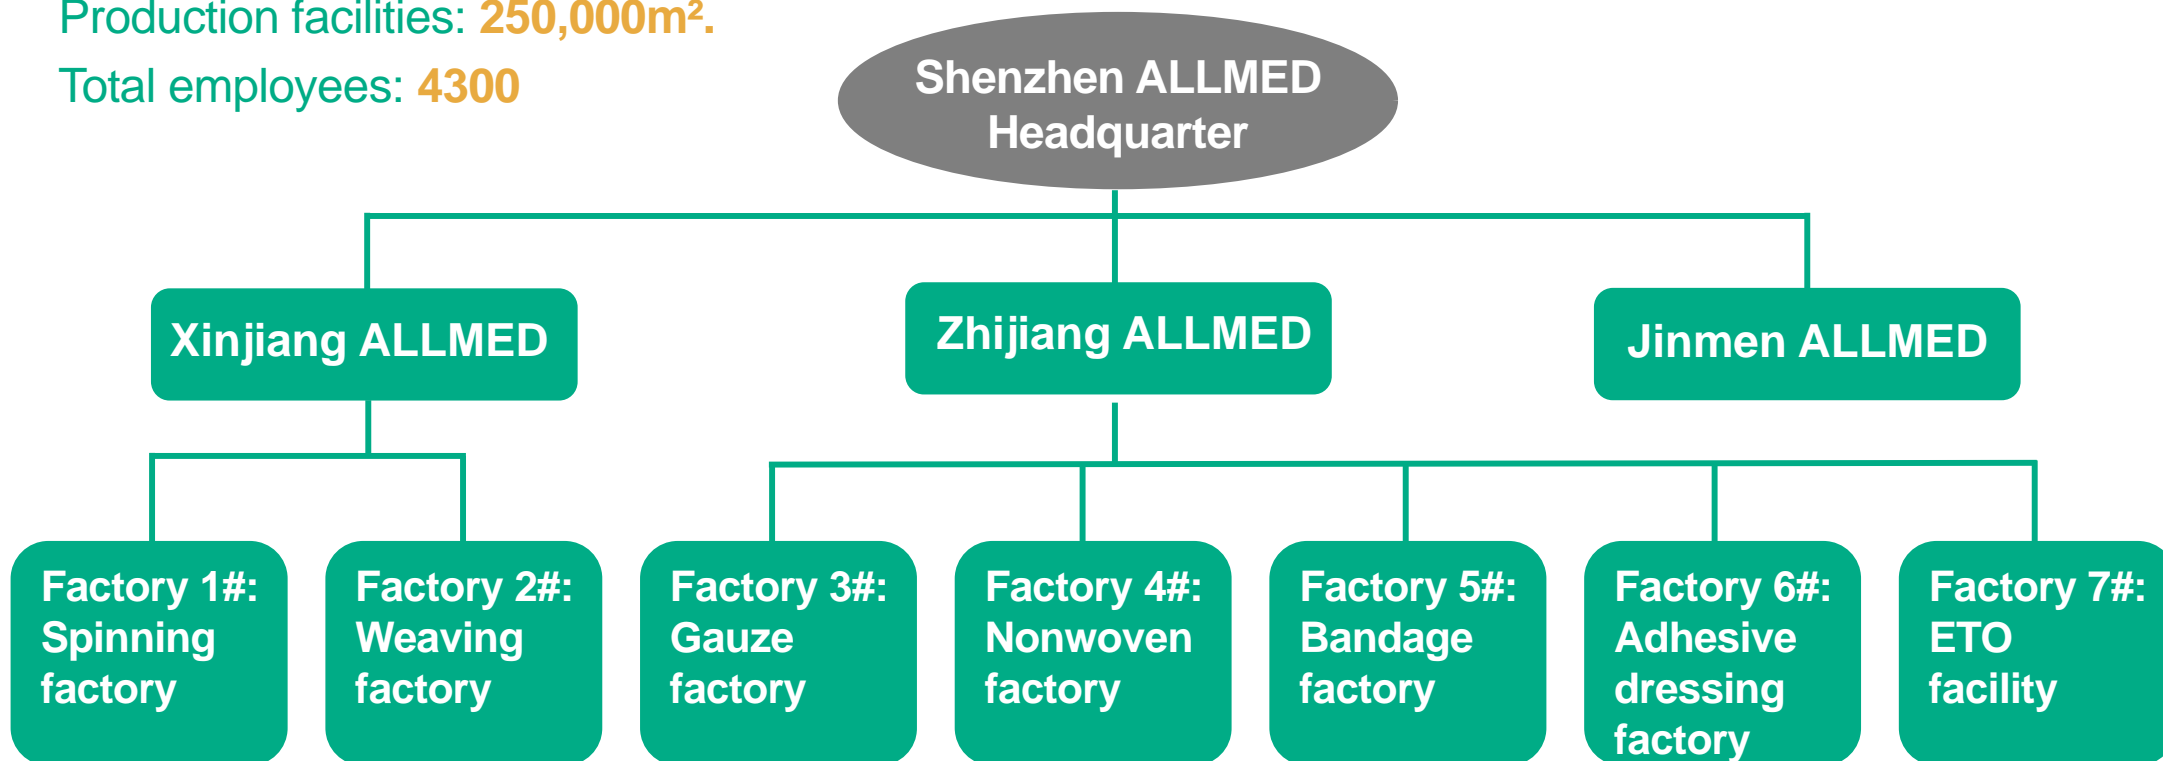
Production facilities: 250,000m².

Total employees: 4300

Shenzhen ALLMED Headquarter

Xinjiang ALLMED

Zhijiang ALLMED

Jinmen ALLMED

Factory 1#: Spinning factory

Factory 2#: Weaving factory

Factory 3#: Gauze factory

Factory 4#: Nonwoven factory

Factory 5#: Bandage factory

Factory 6#: Adhesive dressing factory

Factory 7#: ETO facility